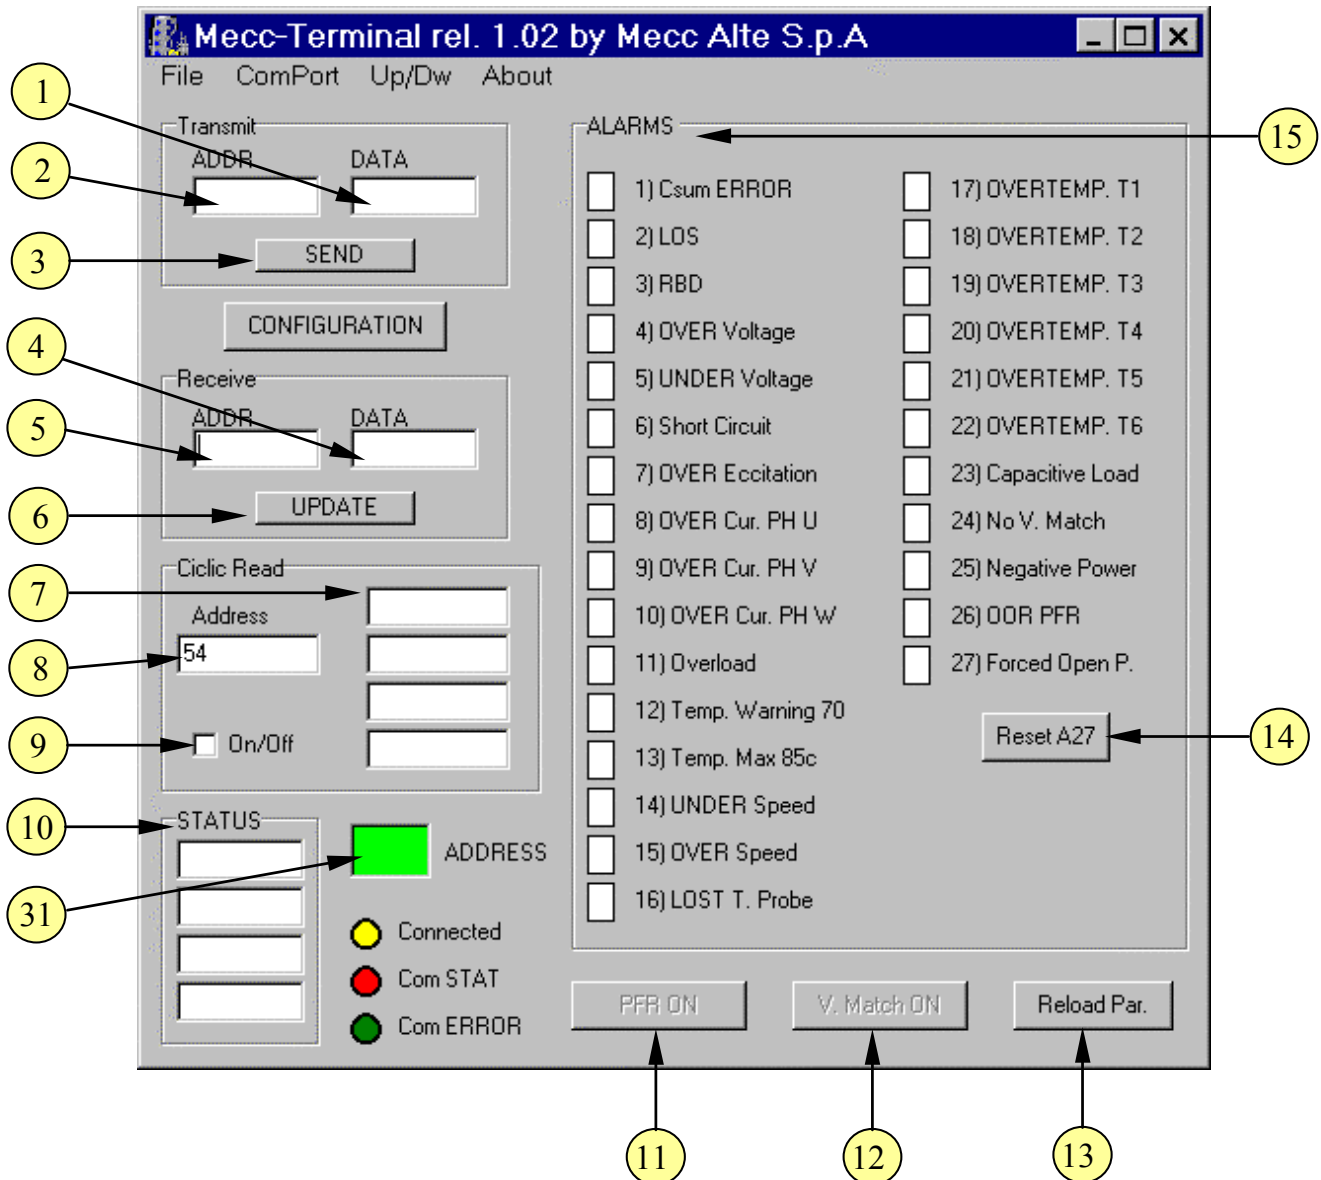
Mecc-Terminal rel. 1.02 by Mecc Alte S.p.A

File ComPort Up/Dw About

Transmit

ADDR DATA

SEND

CONFIGURATION

Receive

ADDR DATA

UPDATE

Ciclic Read

Address

54

On/Off

STATUS

ADDRESS

Connected

Com STAT

Com ERROR

ALARMS

1) Csum ERROR
2) LOS
3) RBD
4) OVER Voltage
5) UNDER Voltage
6) Short Circuit
7) OVER Eccitation
8) OVER Cur. PH U
9) OVER Cur. PH V
10) OVER Cur. PH W
11) Overload
12) Temp. Warning 70
13) Temp. Max 85c
14) UNDER Speed
15) OVER Speed
16) LOST T. Probe

17) OVERTEMP. T1
18) OVERTEMP. T2
19) OVERTEMP. T3
20) OVERTEMP. T4
21) OVERTEMP. T5
22) OVERTEMP. T6
23) Capacitive Load
24) No V. Match
25) Negative Power
26) OOR PFR
27) Forced Open P.

Reset A27

PFR ON V. Match ON Reload Par.

1 2 3 4 5 6 7 8 9 10 31 15 14 11 12 13